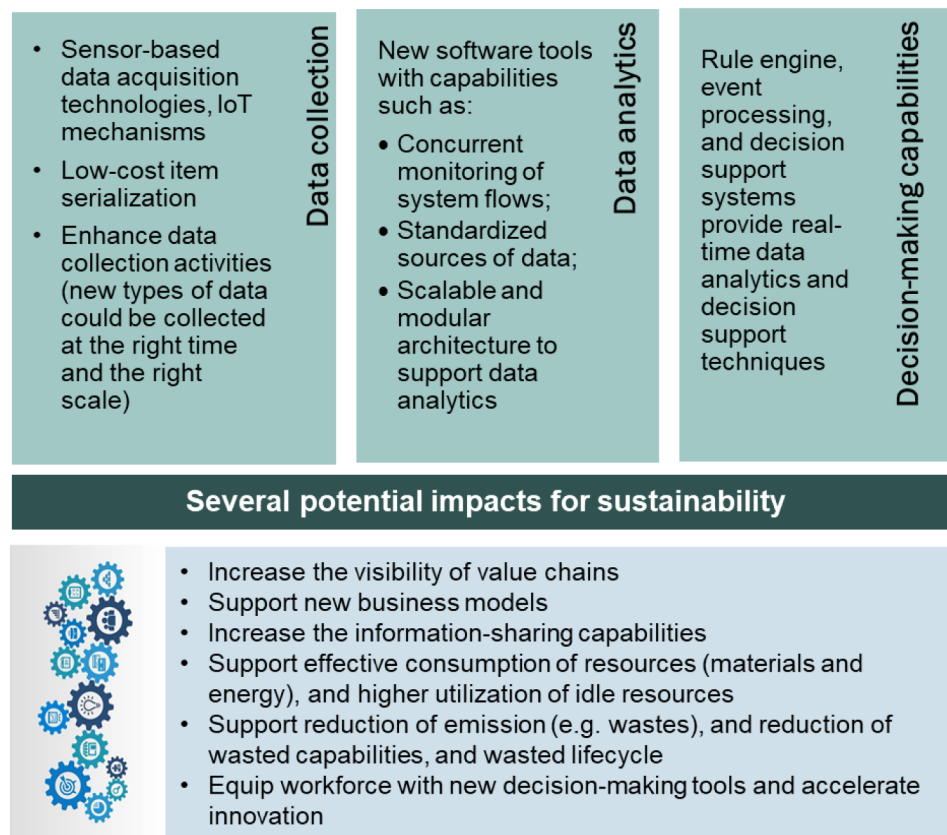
- Sensor-based data acquisition technologies, IoT mechanisms
- Low-cost item serialization
- Enhance data collection activities (new types of data could be collected at the right time and the right scale)

Data collection

New software tools with capabilities such as:

- Concurrent monitoring of system flows;
- Standardized sources of data;
- Scalable and modular architecture to support data analytics

Data analytics

Rule engine, event processing, and decision support systems provide real-time data analytics and decision support techniques

Decision-making capabilities

Several potential impacts for sustainability

- Increase the visibility of value chains
- Support new business models
- Increase the information-sharing capabilities
- Support effective consumption of resources (materials and energy), and higher utilization of idle resources
- Support reduction of emission (e.g. wastes), and reduction of wasted capabilities, and wasted lifecycle
- Equip workforce with new decision-making tools and accelerate innovation